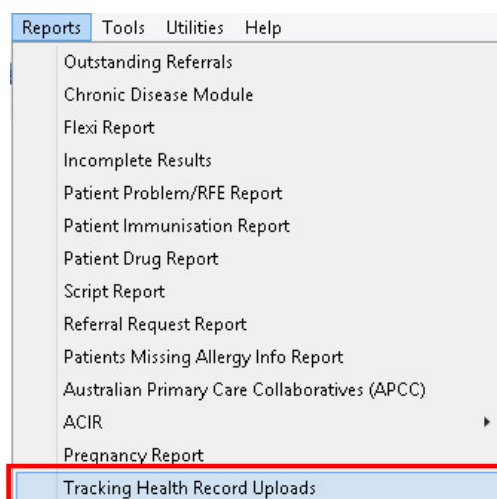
Reports Tools Utilities Help

Outstanding Referrals
Chronic Disease Module
Flexi Report
Incomplete Results
Patient Problem/RFE Report
Patient Immunisation Report
Patient Drug Report
Script Report
Referral Request Report
Patients Missing Allergy Info Report
Australian Primary Care Collaboratives (APCC)
ACIR
Pregnancy Report
Tracking Health Record Uploads